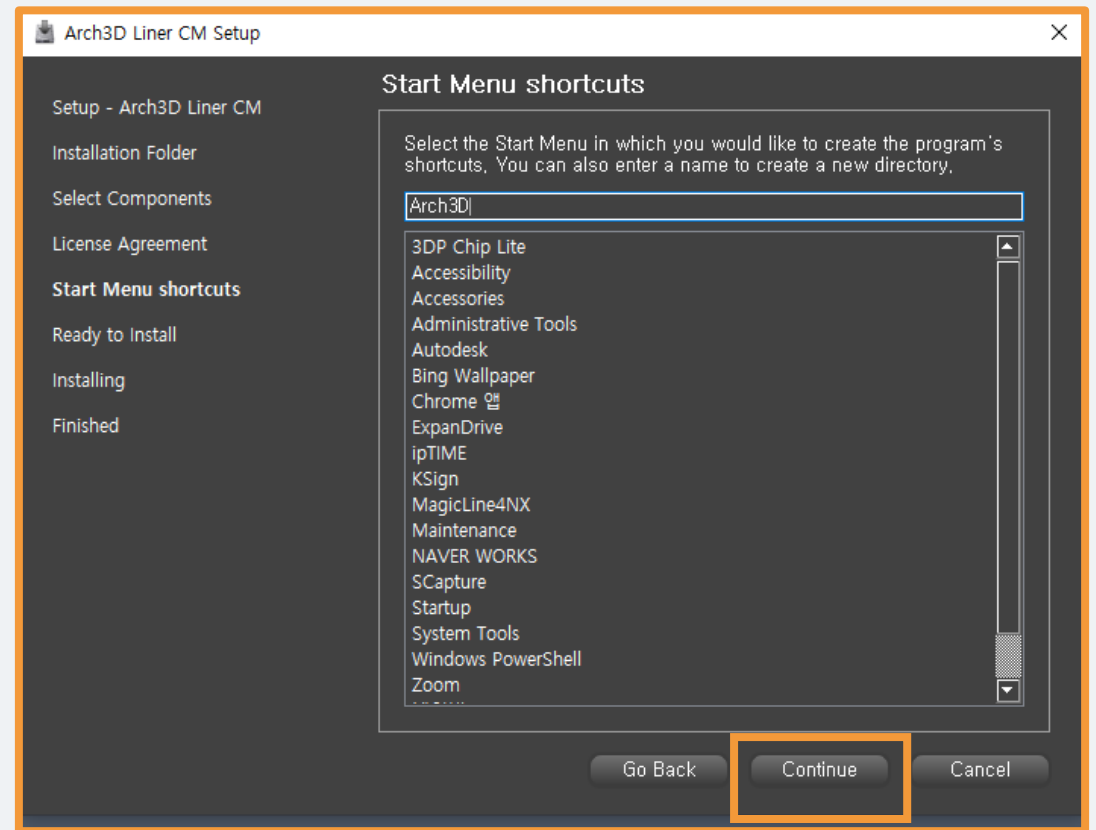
Arch3D Liner CM Setup

Setup - Arch3D Liner CM
Installation Folder
Select Components
License Agreement
Start Menu shortcuts
Ready to Install
Installing
Finished

Start Menu shortcuts

Select the Start Menu in which you would like to create the program's shortcuts, You can also enter a name to create a new directory,

Arch3D

3DP Chip Lite
Accessibility
Accessories
Administrative Tools
Autodesk
Bing Wallpaper
Chrome 앱
ExpanDrive
ipTIME
KSign
MagicLine4NX
Maintenance
NAVER WORKS
SCapture
Startup
System Tools
Windows PowerShell
Zoom
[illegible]

Go Back
Continue
Cancel